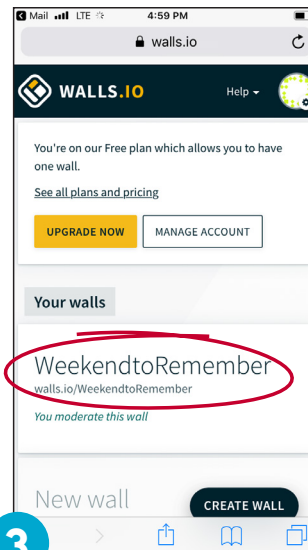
◀ Mail LTE 4:59 PM
walls.io

WALLS.IO Help

You're on our Free plan which allows you to have one wall.

See all plans and pricing

UPGRADE NOW MANAGE ACCOUNT

Your walls

WeekendtoRemember
walls.io/WeekendtoRemember
You moderate this wall

New wall CREATE WALL

3